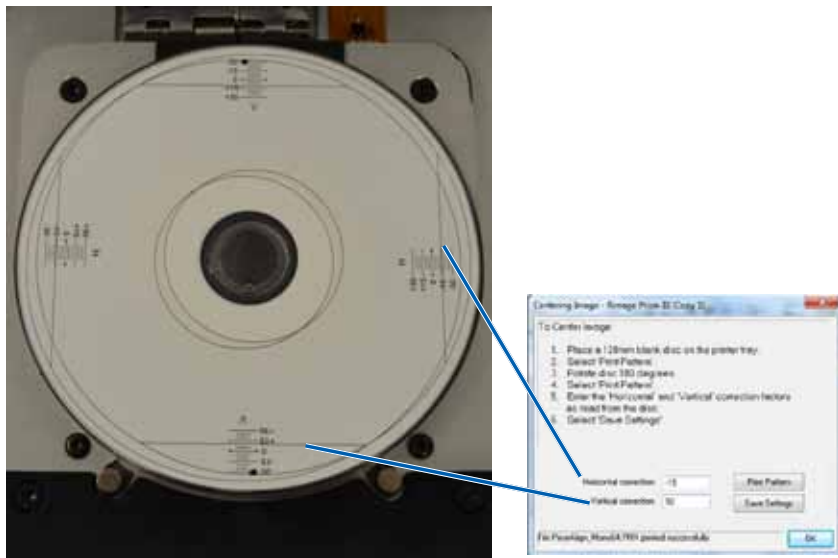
Centering Image - Rimage Prism III (Copy 3)

To Center Image:

1. Place a 120mm blank disc on the printer tray.
2. Select 'Print Pattern'.
3. Rotate disc 180 degrees.
4. Select 'Print Pattern'.
5. Enter the 'Horizontal' and 'Vertical' correction factors as read from the disc.
6. Select 'Save Settings'.

Horizontal correction: -15

Vertical correction: 10

Print Pattern

Save Settings

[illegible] printed successfully

OK